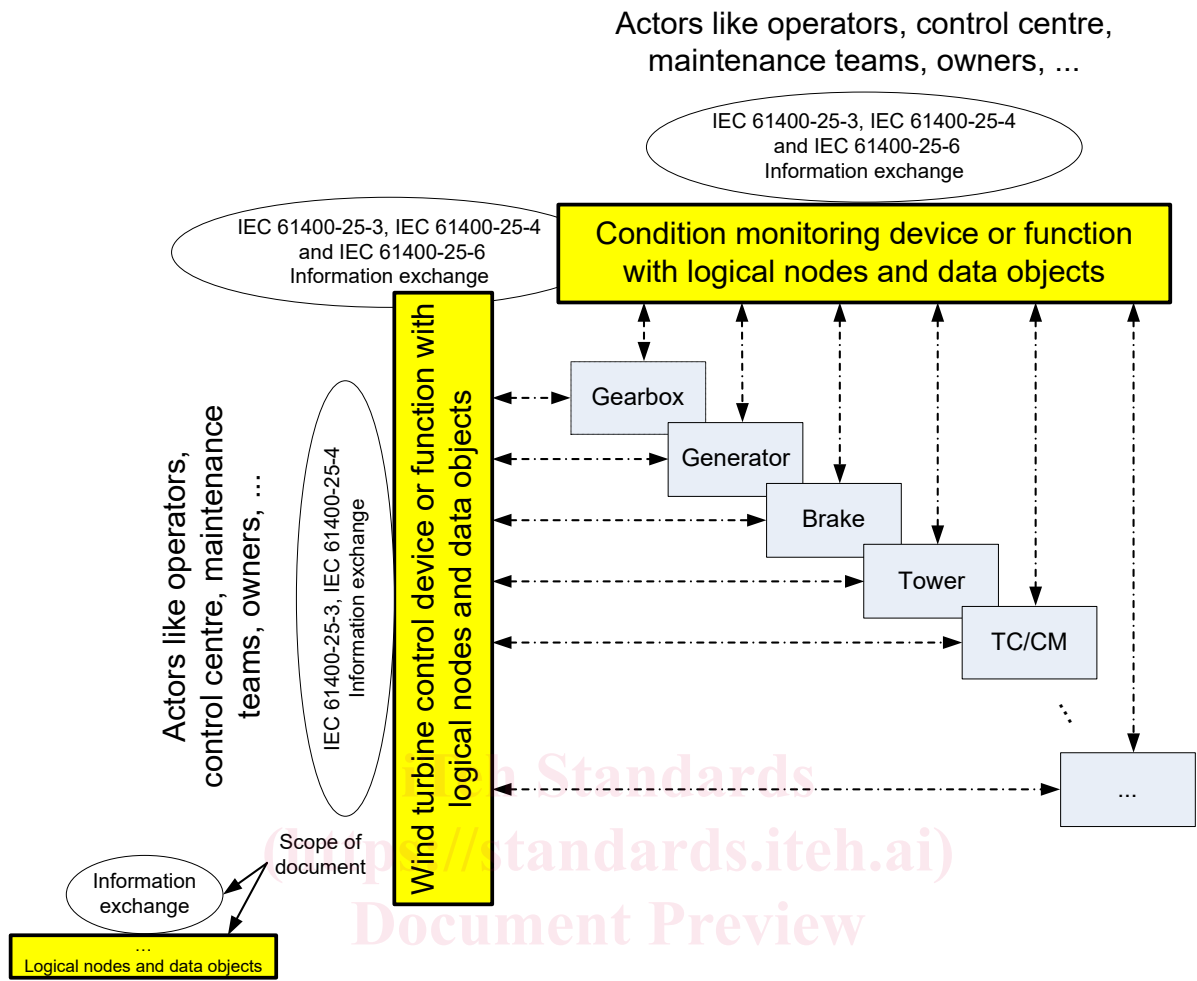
Actors like operators, control centre, maintenance teams, owners, ...

IEC 61400-25-3, IEC 61400-25-4 and IEC 61400-25-6 Information exchange

IEC 61400-25-3, IEC 61400-25-4 and IEC 61400-25-6 Information exchange

Condition monitoring device or function with logical nodes and data objects

Actors like operators, control centre, maintenance teams, owners, ...

IEC 61400-25-3, IEC 61400-25-4 Information exchange

Wind turbine control device or function with logical nodes and data objects

Gearbox

Generator

Brake

Tower

TC/CM

...

...

iTeh Standards
(https://standards.iteh.ai)
Document Preview

Scope of document

Information exchange

...
Logical nodes and data objects